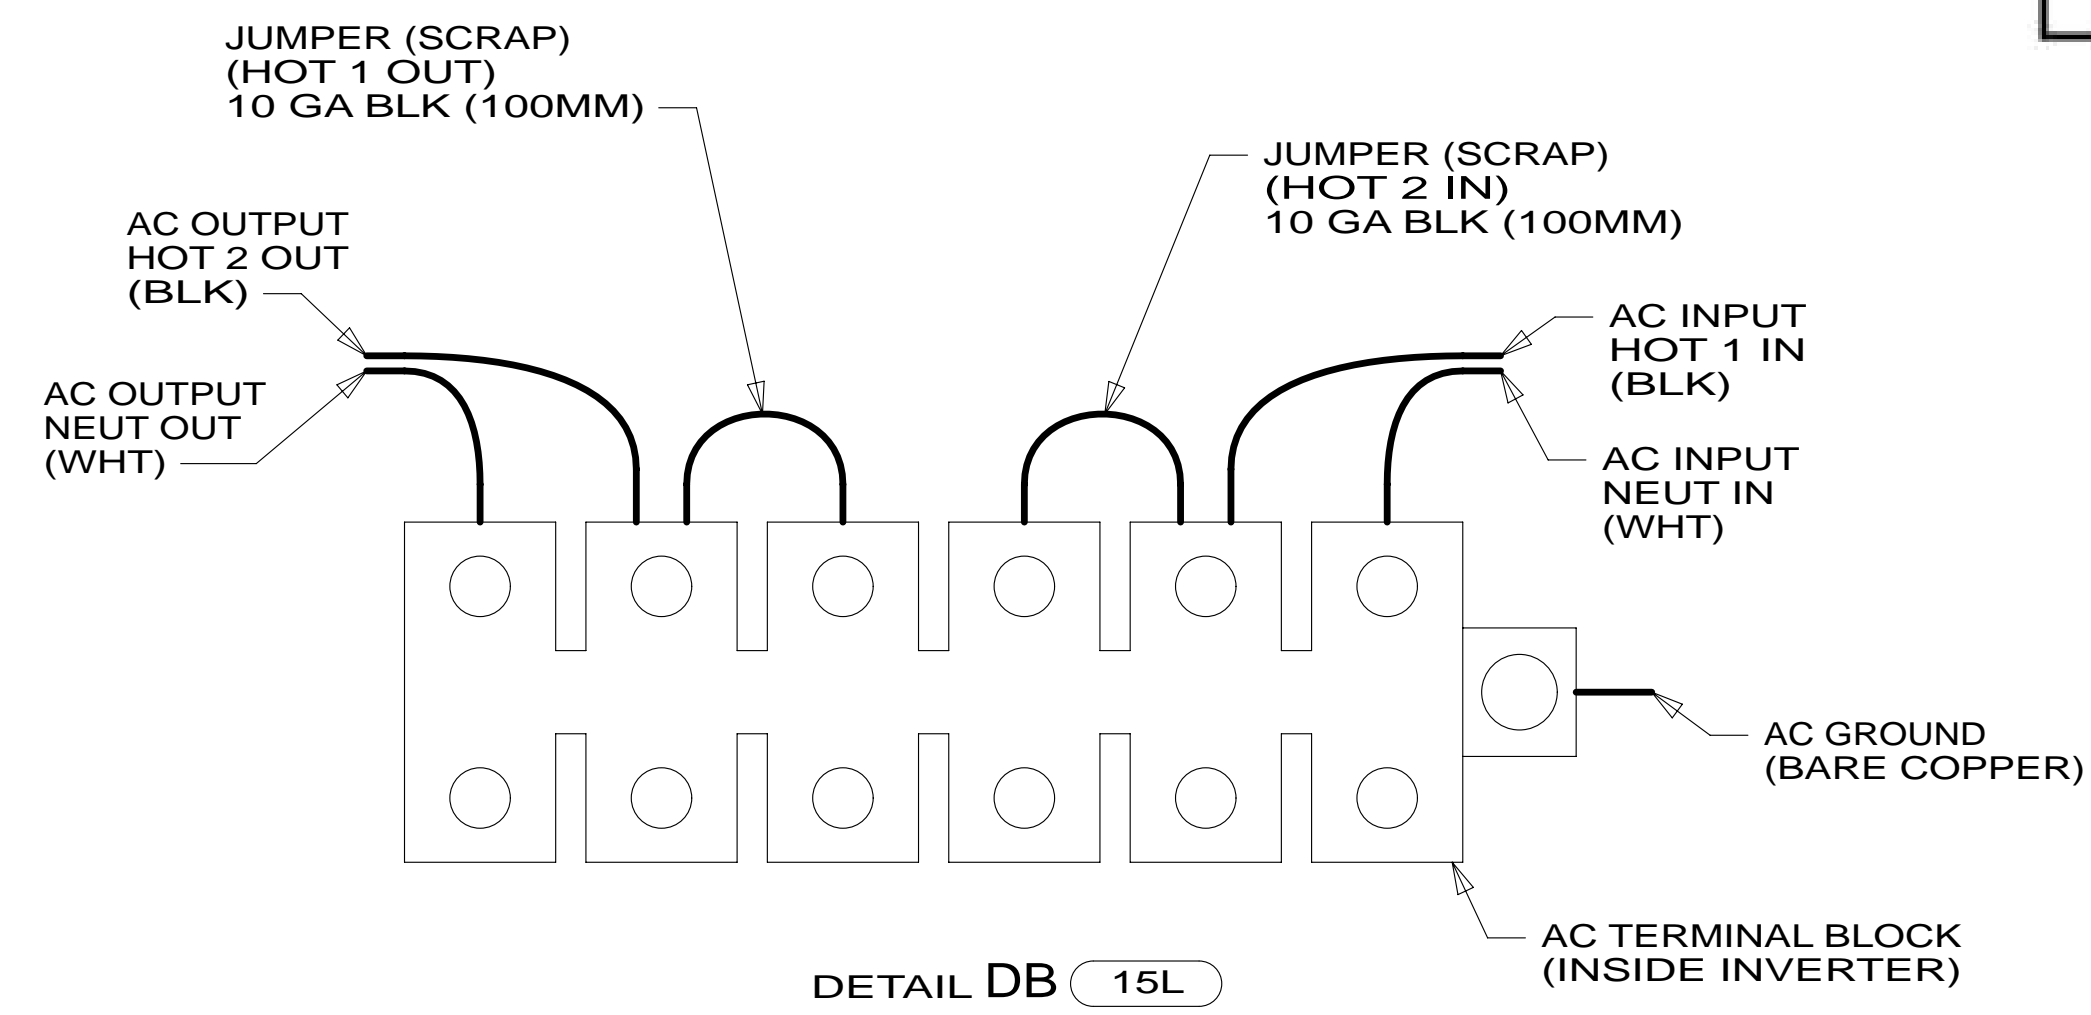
JUMPER (SCRAP)
(HOT 1 OUT)
10 GA BLK (100MM)

JUMPER (SCRAP)
(HOT 2 IN)
10 GA BLK (100MM)

AC OUTPUT
HOT 2 OUT
(BLK)

AC OUTPUT
NEUT OUT
(WHT)

AC INPUT
HOT 1 IN
(BLK)

AC INPUT
NEUT IN
(WHT)

AC GROUND
(BARE COPPER)

AC TERMINAL BLOCK
(INSIDE INVERTER)

DETAIL DB 15L